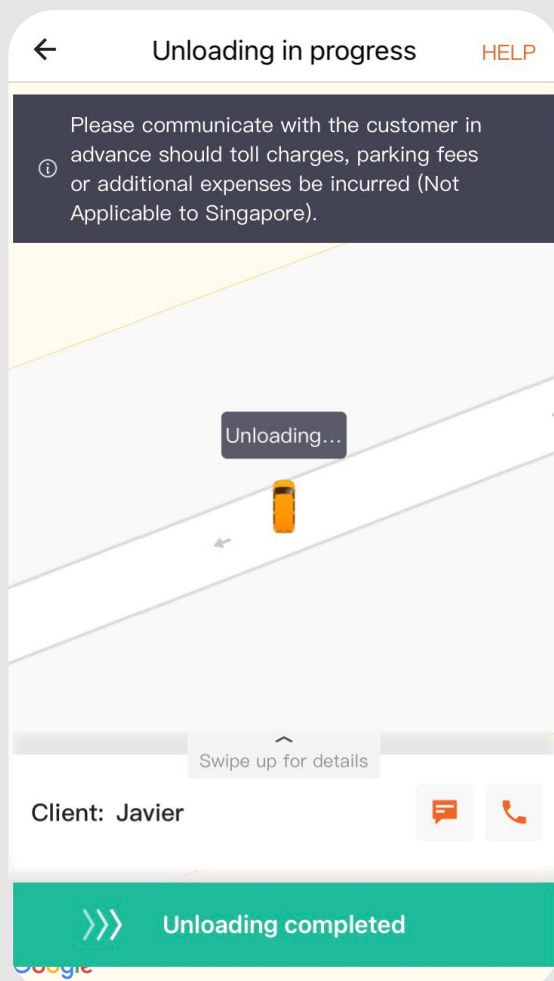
Unloading in progress HELP

Please communicate with the customer in advance should toll charges, parking fees or additional expenses be incurred (Not Applicable to Singapore).

Unloading...

Swipe up for details

Client: Javier

Unloading completed

Google